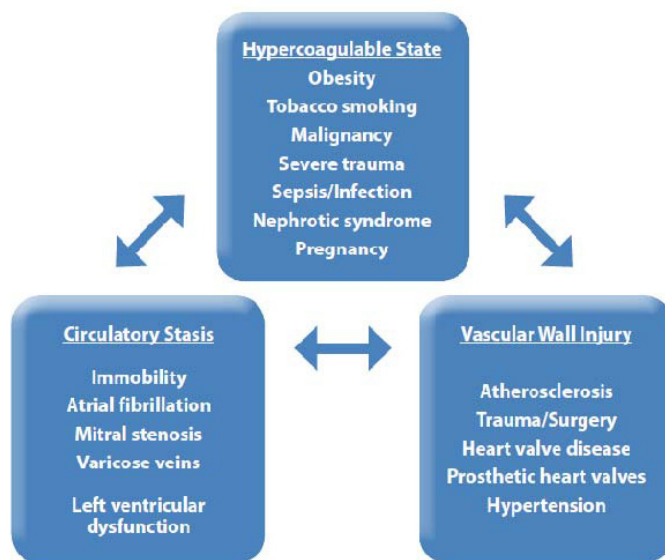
Hypercoagulable State
Obesity
Tobacco smoking
Malignancy
Severe trauma
Sepsis/Infection
Nephrotic syndrome
Pregnancy

Circulatory Stasis
Immobility
Atrial fibrillation
Mitral stenosis
Varicose veins
Left ventricular dysfunction

Vascular Wall Injury
Atherosclerosis
Trauma/Surgery
Heart valve disease
Prosthetic heart valves
Hypertension